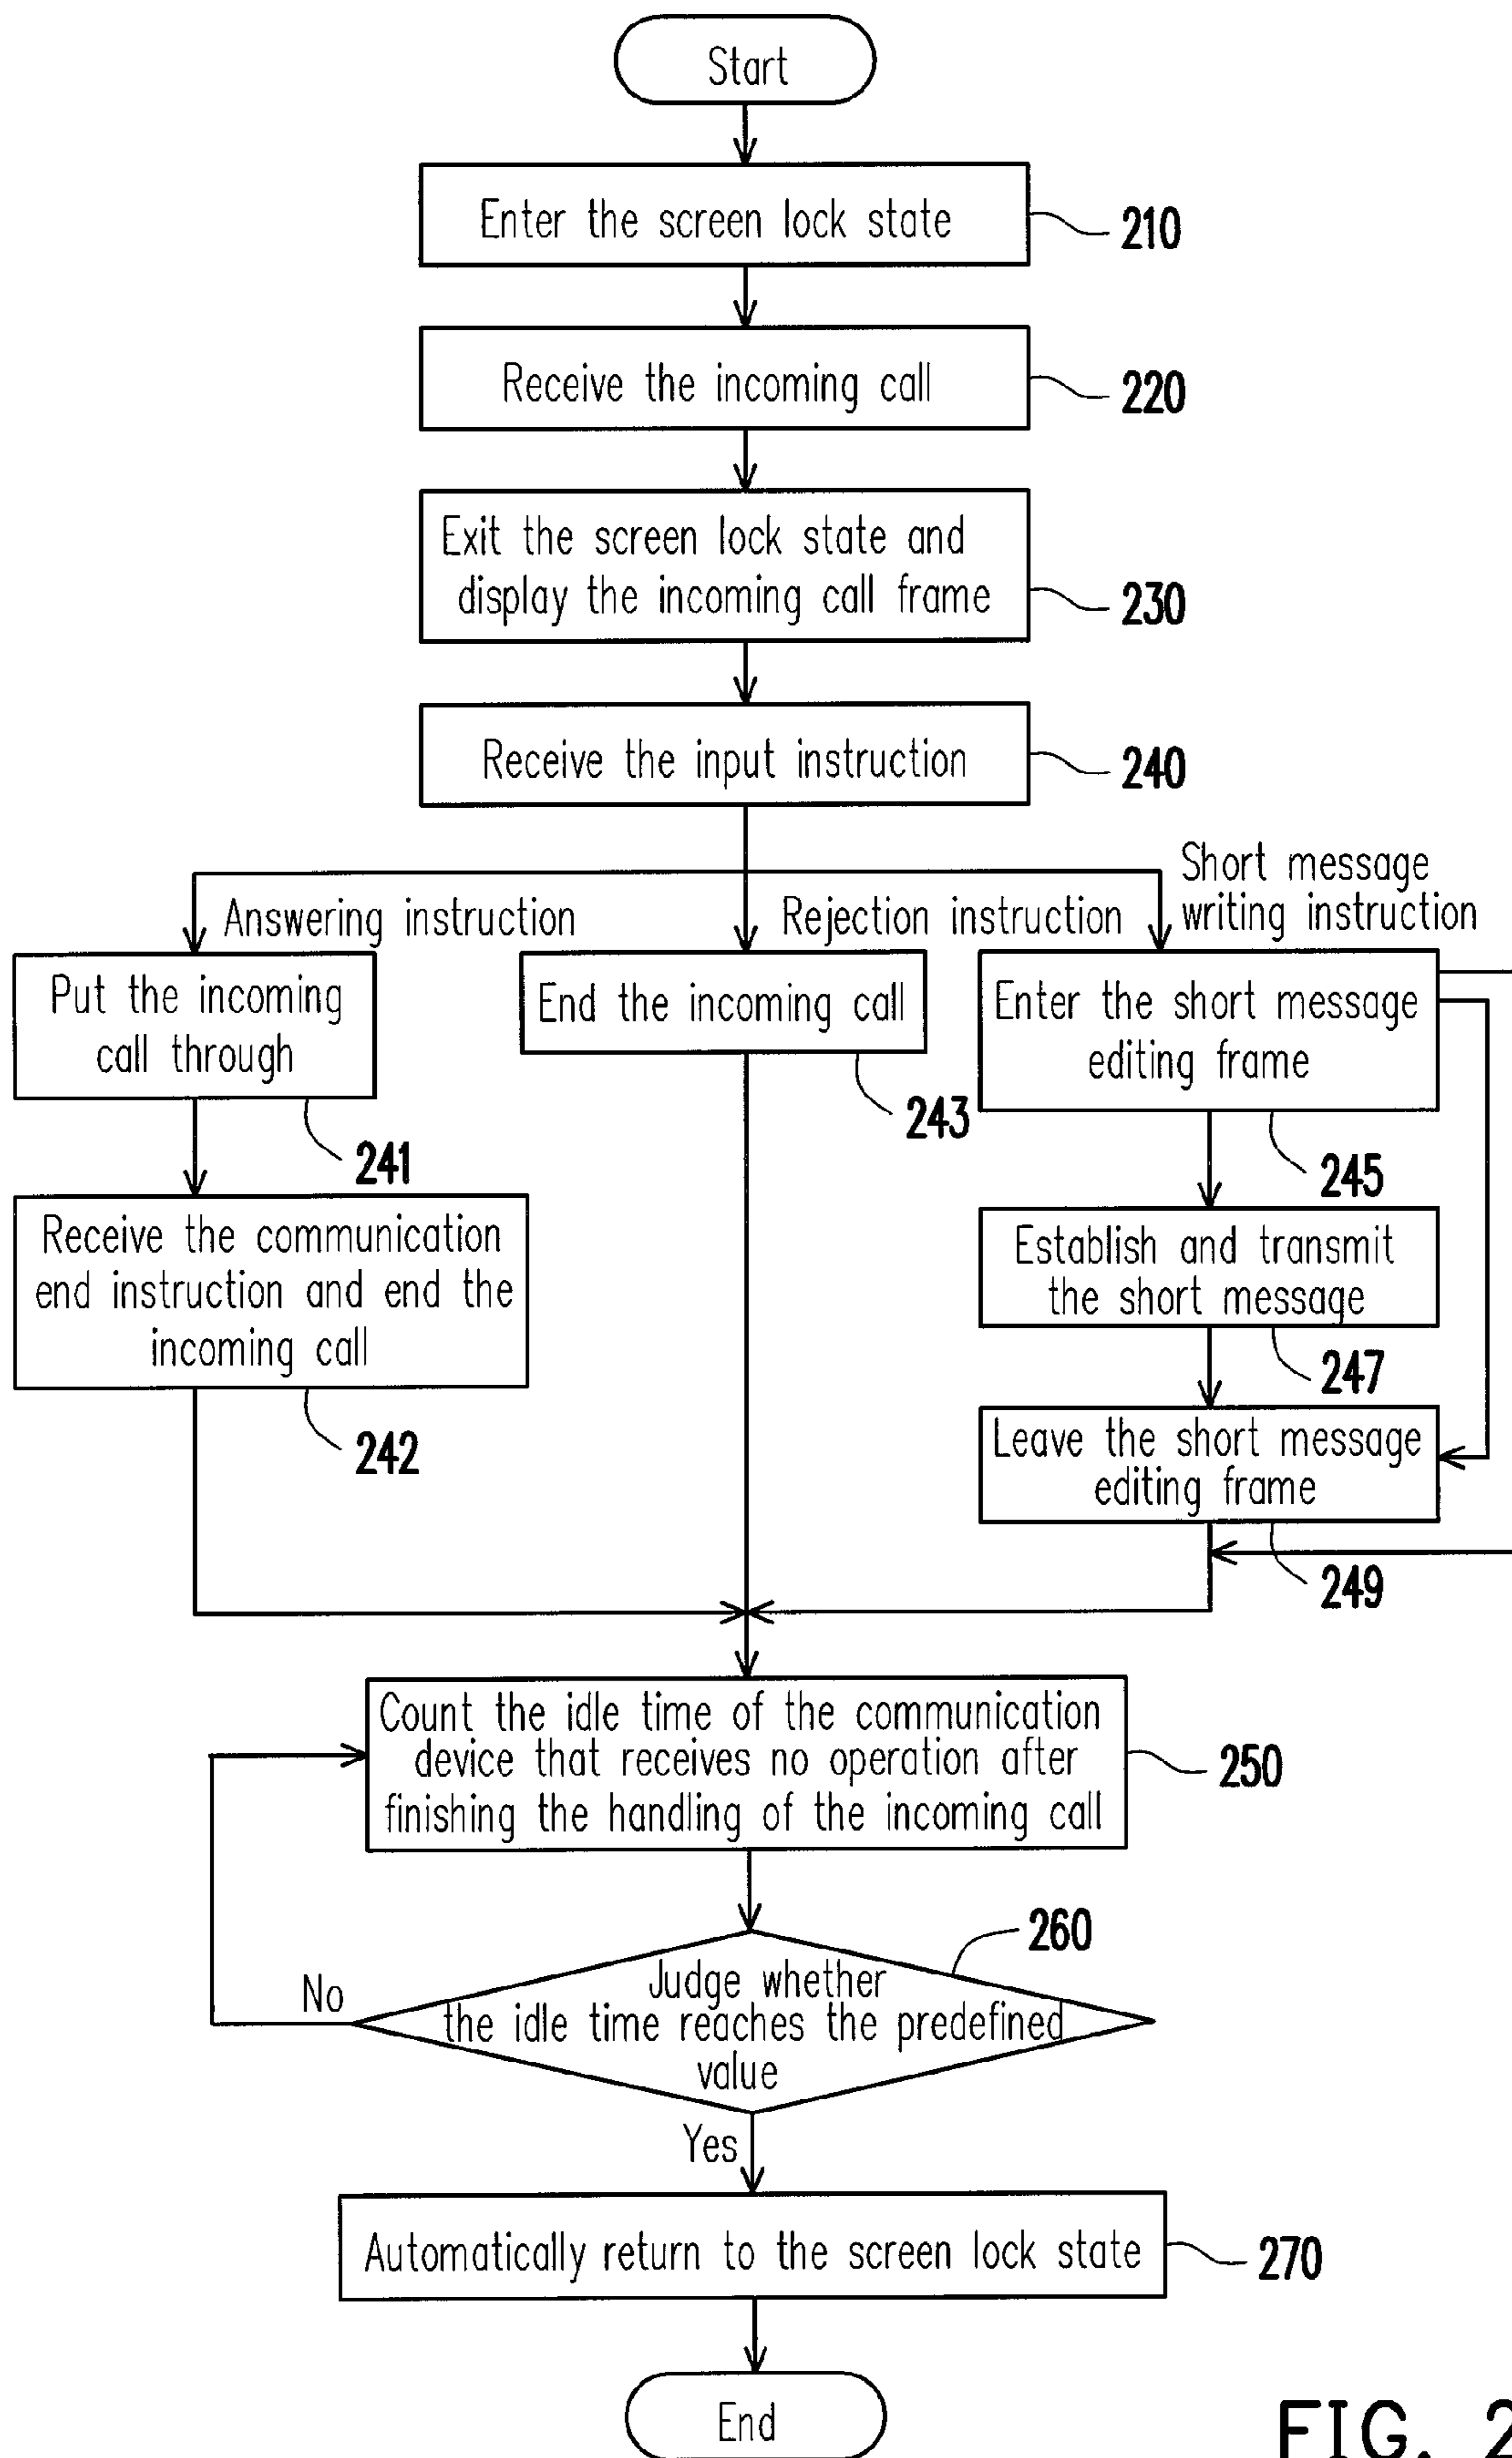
Start

Enter the screen lock state
210

Receive the incoming call
220

Exit the screen lock state and display the incoming call frame
230

Receive the input instruction
240

Answering instruction

Rejection instruction

Short message writing instruction

Put the incoming call through
241

Receive the communication end instruction and end the incoming call
242

End the incoming call
243

Enter the short message editing frame
245

Establish and transmit the short message
247

Leave the short message editing frame
249

Count the idle time of the communication device that receives no operation after finishing the handling of the incoming call
250

Judge whether the idle time reaches the predefined value
260

No

Yes

Automatically return to the screen lock state
270

End

FIG. 2